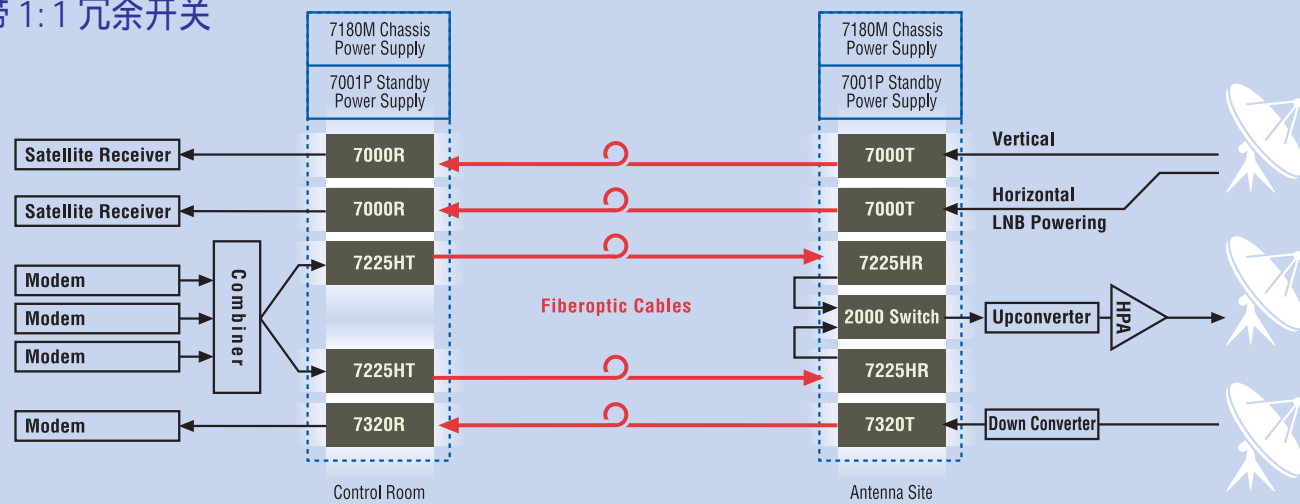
带 1:1 冗余开关

7180M Chassis Power Supply
7001P Standby Power Supply

7180M Chassis Power Supply
7001P Standby Power Supply

Satellite Receiver
7000R
7000T
Vertical

Satellite Receiver
7000R
7000T
Horizontal
LNB Powering

Modem
Modem
Modem
Combiner
7225HT
7225HR
Fiberoptic Cables
2000 Switch
Upconverter
HPA
7225HT
7225HR

Modem
7320R
7320T
Down Converter

Control Room
Antenna Site